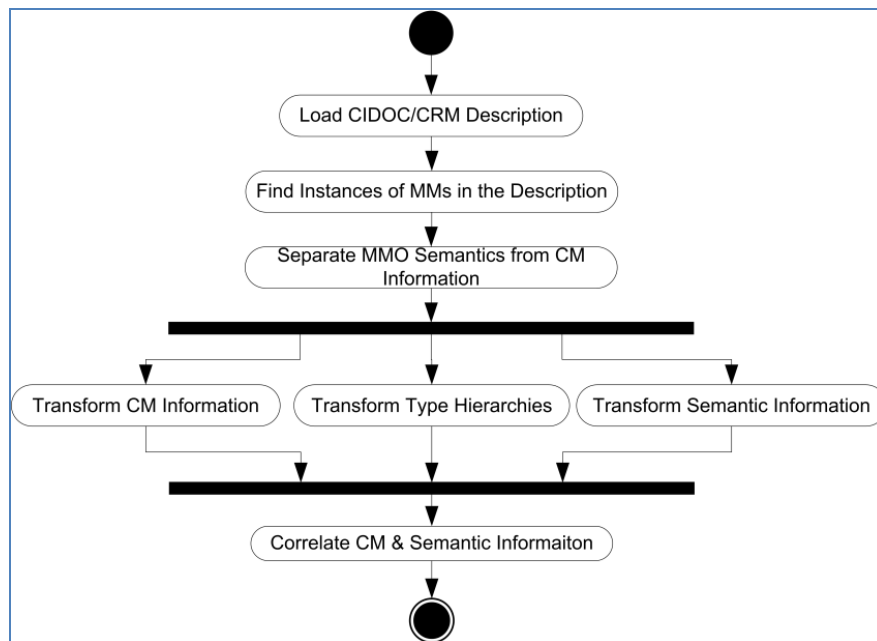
Load CIDOC/CRM Description

Find Instances of MMs in the Description

Separate MMO Semantics from CM Information

Transform CM Information

Transform Type Hierarchies

Transform Semantic Information

Correlate CM & Semantic Informaiton